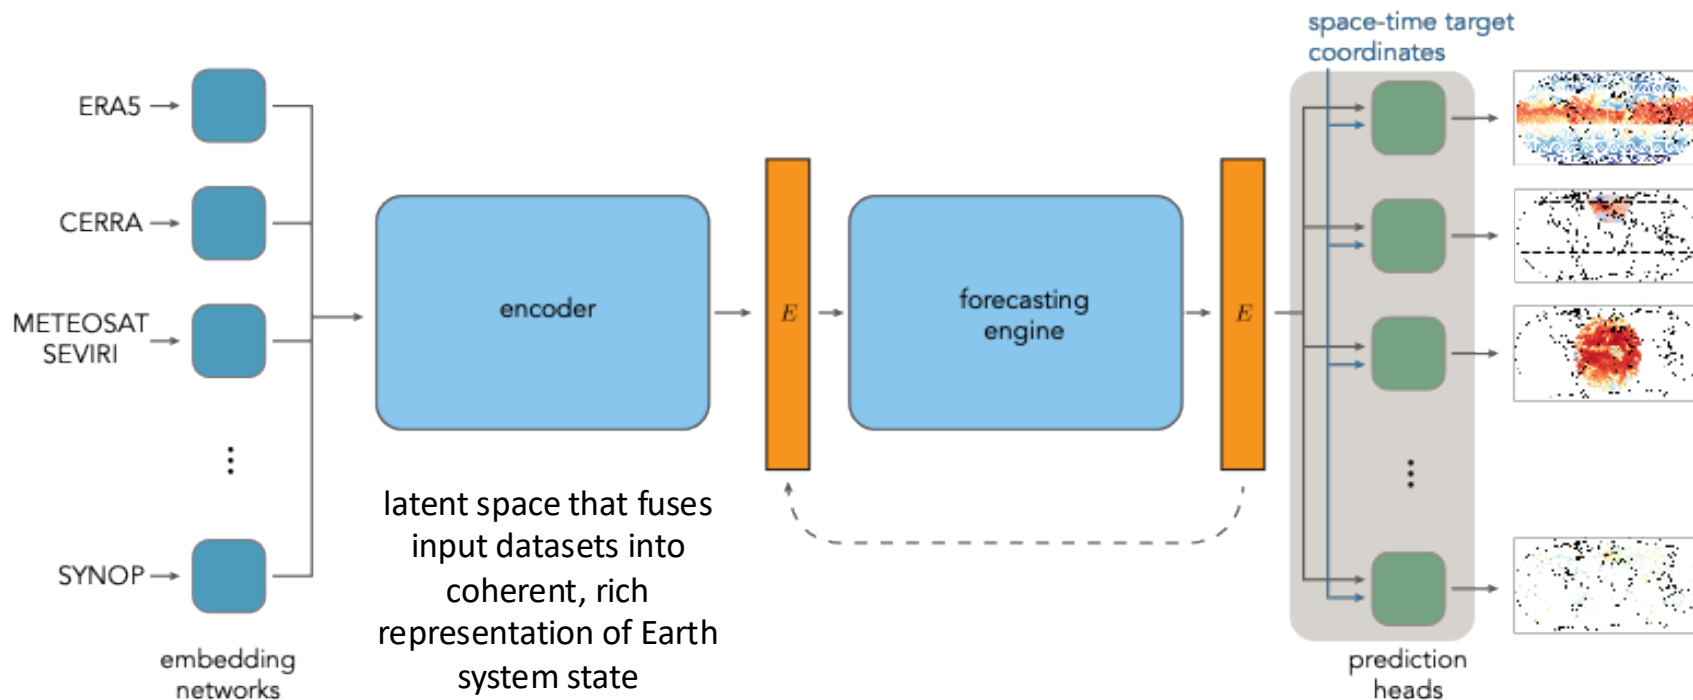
space-time target coordinates

ERA5

CERRA

METEOSAT SEVIRI

⋮

SYNOP

embedding networks

encoder

$E$

forecasting engine

$E$

latent space that fuses input datasets into coherent, rich representation of Earth system state

⋮

prediction heads